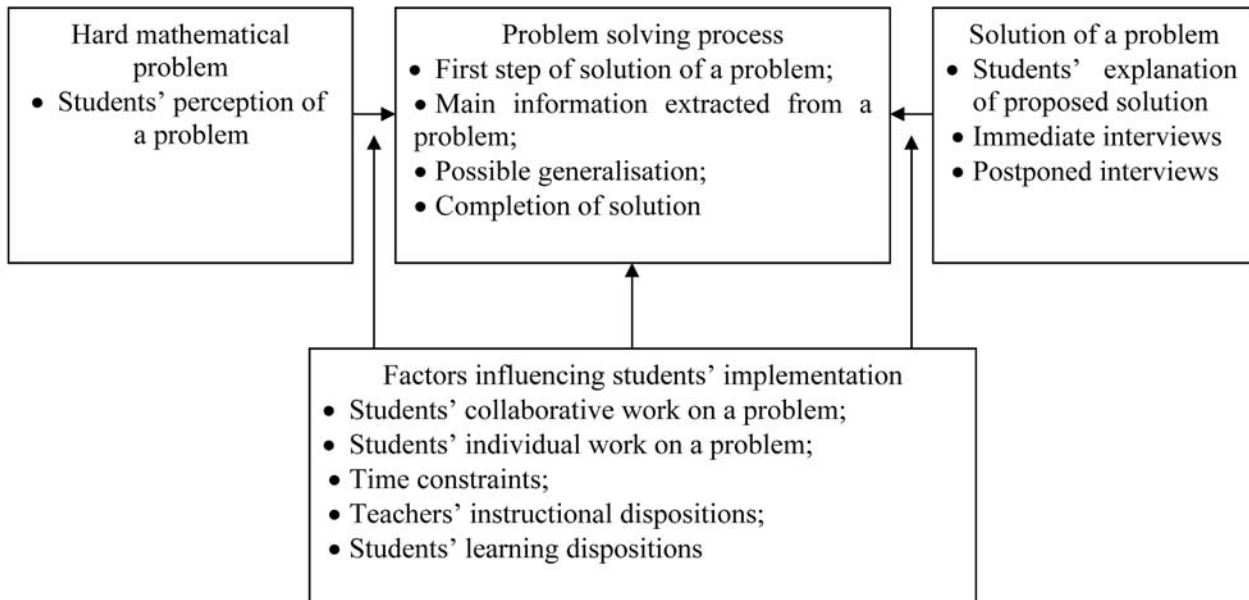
Hard mathematical problem
• Students' perception of a problem

Problem solving process
• First step of solution of a problem;
• Main information extracted from a problem;
• Possible generalisation;
• Completion of solution

Solution of a problem
• Students' explanation of proposed solution
• Immediate interviews
• Postponed interviews

Factors influencing students' implementation
• Students' collaborative work on a problem;
• Students' individual work on a problem;
• Time constraints;
• Teachers' instructional dispositions;
• Students' learning dispositions